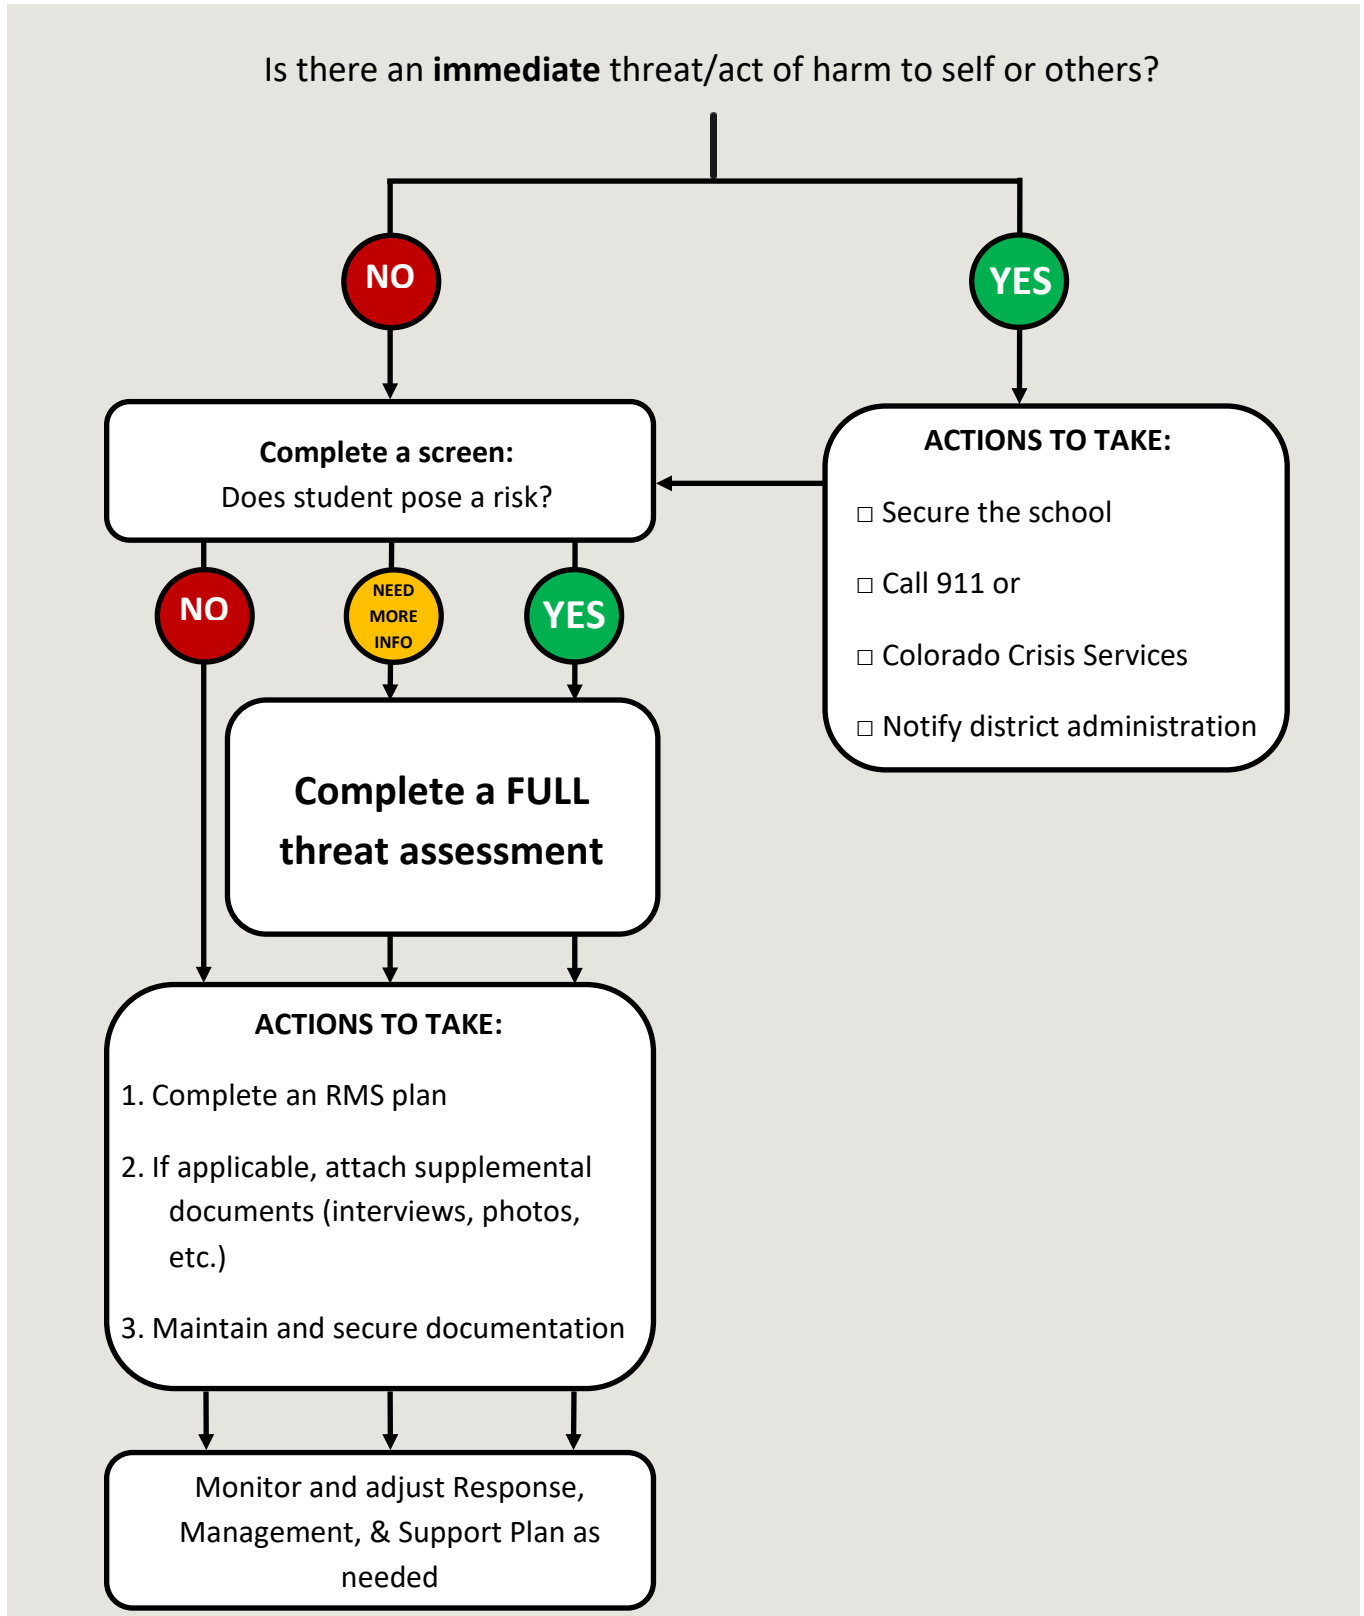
Is there an **immediate** threat/act of harm to self or others?

NO

YES

**Complete a screen:**
Does student pose a risk?

**ACTIONS TO TAKE:**

□ Secure the school

□ Call 911 or

□ Colorado Crisis Services

□ Notify district administration

NO

NEED MORE INFO

YES

**Complete a FULL threat assessment**

**ACTIONS TO TAKE:**

1. Complete an RMS plan

2. If applicable, attach supplemental documents (interviews, photos, etc.)

3. Maintain and secure documentation

Monitor and adjust Response, Management, & Support Plan as needed